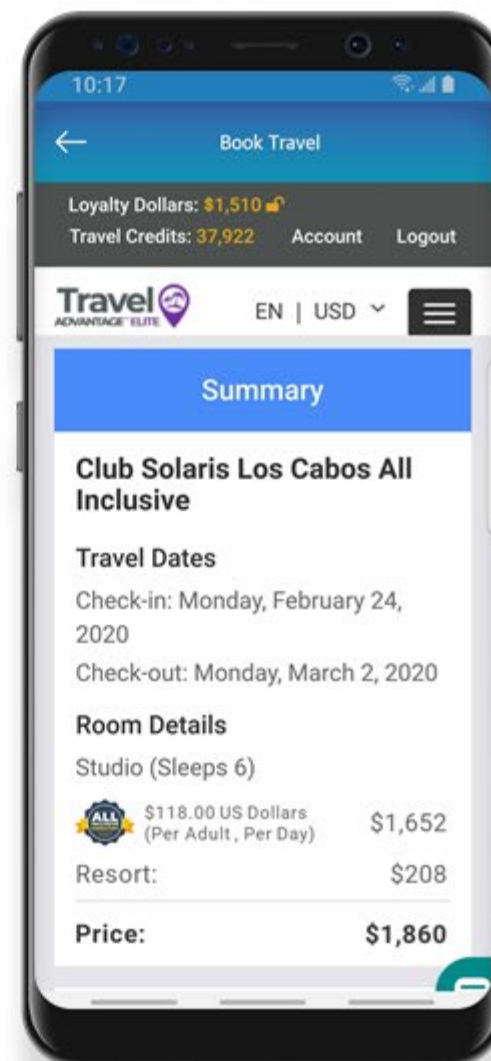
10:17

Book Travel

Loyalty Dollars: $1,510
Travel Credits: 37,922 Account Logout

Travel ADVANTAGE ELITE

EN | USD

Summary

Club Solaris Los Cabos All Inclusive

Travel Dates

Check-in: Monday, February 24, 2020

Check-out: Monday, March 2, 2020

Room Details

Studio (Sleeps 6)

ALL
$118.00 US Dollars (Per Adult , Per Day) $1,652

Resort: $208

Price: $1,860